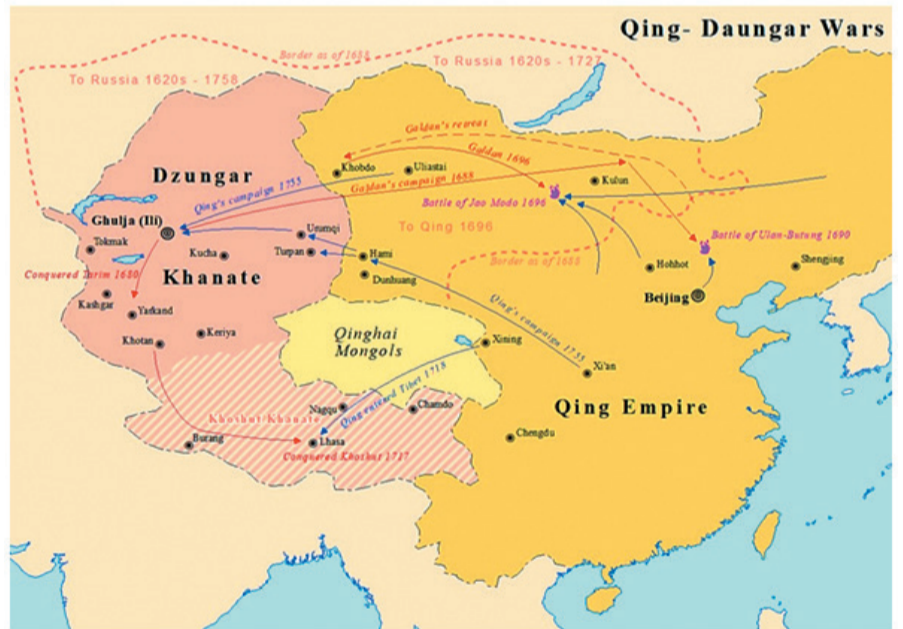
Qing- Daungar Wars

Border as of 1689

To Russia 1620s - 1758

To Russia 1620s - 1727

Galdan's reareat

Galdan 1696

Galdan's campaign 1688

Qing's campaign 1755

Dzungar

Khobdo

Uliastai

Kulun

Battle of Jao Modo 1696

Ghulja (Ili)

Tokmak

To Qing 1696

Battle of Ulan-Butung 1690

Urumqi

Kucha

Turpan

Hami

Conquered Tarim 1680

Khanate

Dunhuang

Hohhot

Shengjing

Border as of 1688

Kashgar

Yarkand

Beijing

Keriya

Khotan

Qinghai Mongols

Xining

Qing's campaign 1755

Xi'an

Qing entered Tibet 1718

Nagqu

Chamdo

Qing Empire

Khoshut Khanate

Burang

Lhasa

Conquered Khoshut 1717

Chengdu